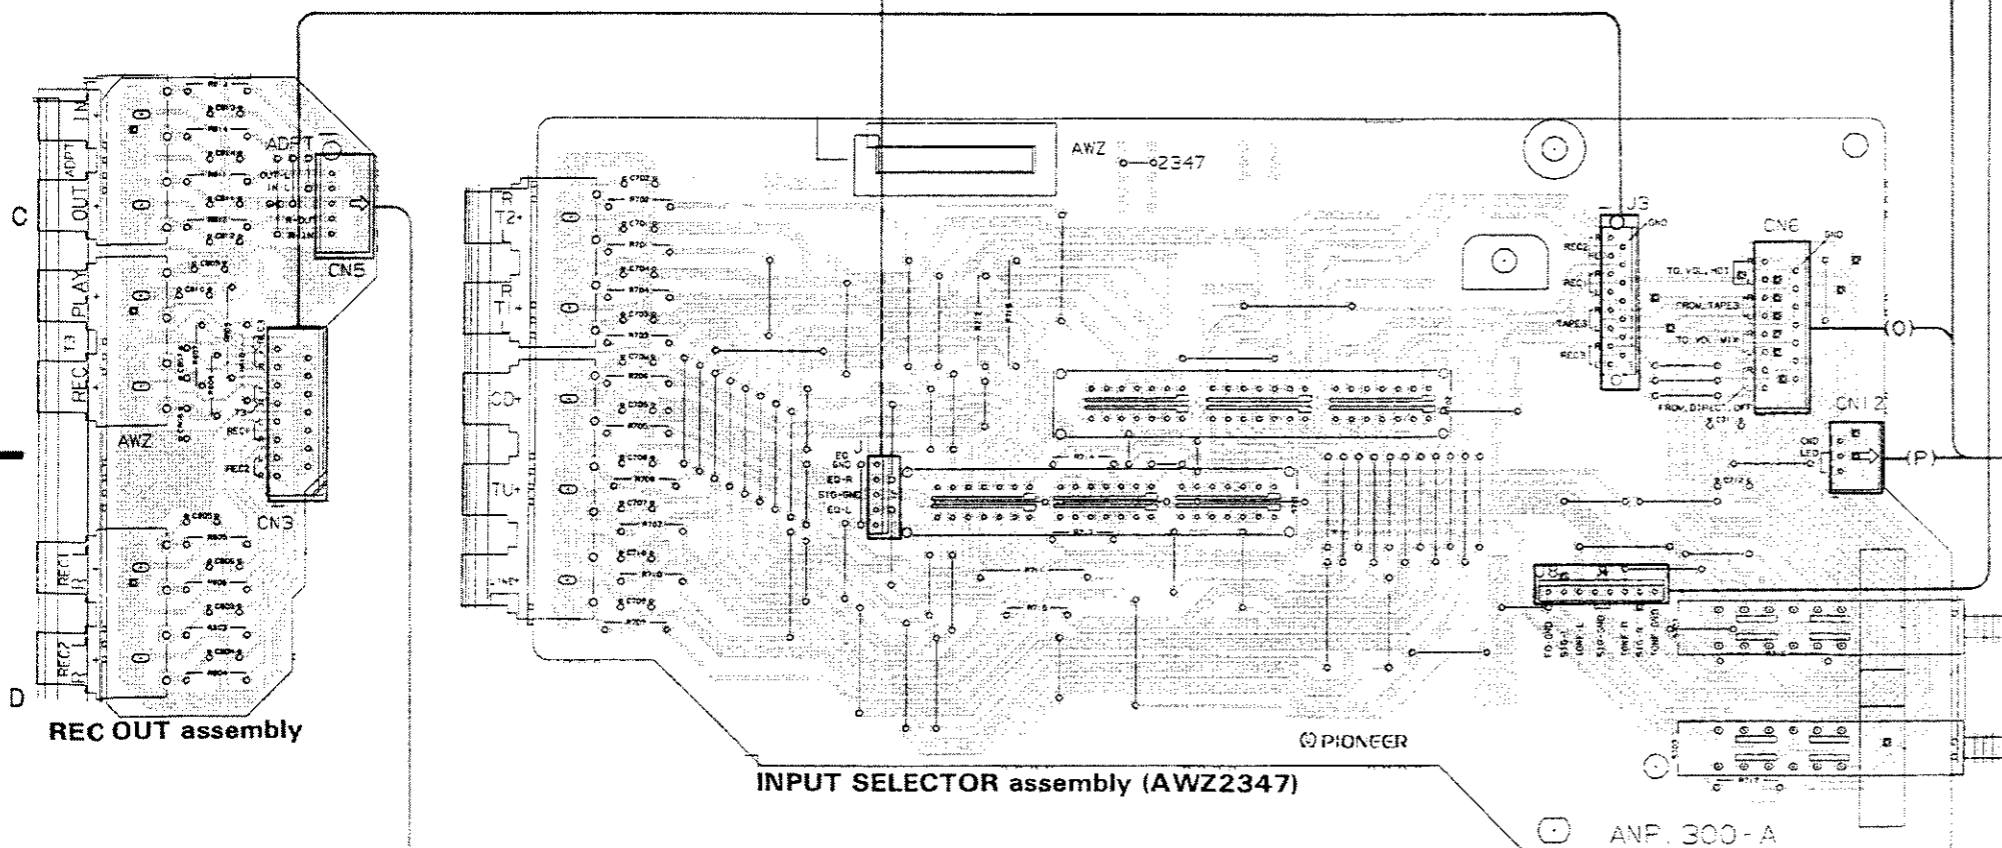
C

D

IN
ADPT
OUT
PLAY
T3
REC
REC1
REC2

ADPT
OUT-L
IN-L
R-OUT
CN5

AWZ
CN3
T3
REC1
REC2

REC OUT assembly

AWZ
2347

T2
T1
CD
TU

J3
REC2
REC1
TAPE3
REC3

CN6
TO VOL. MIX
FROM TAPE3
TO VOL. MIX
FROM DIRECT
(O)

CN12
GND
LED
(P)

EQ GND
EQ-R
SIG-GND
EQ-L

PIONEER

INPUT SELECTOR assembly (AWZ2347)

ANP. 300-A